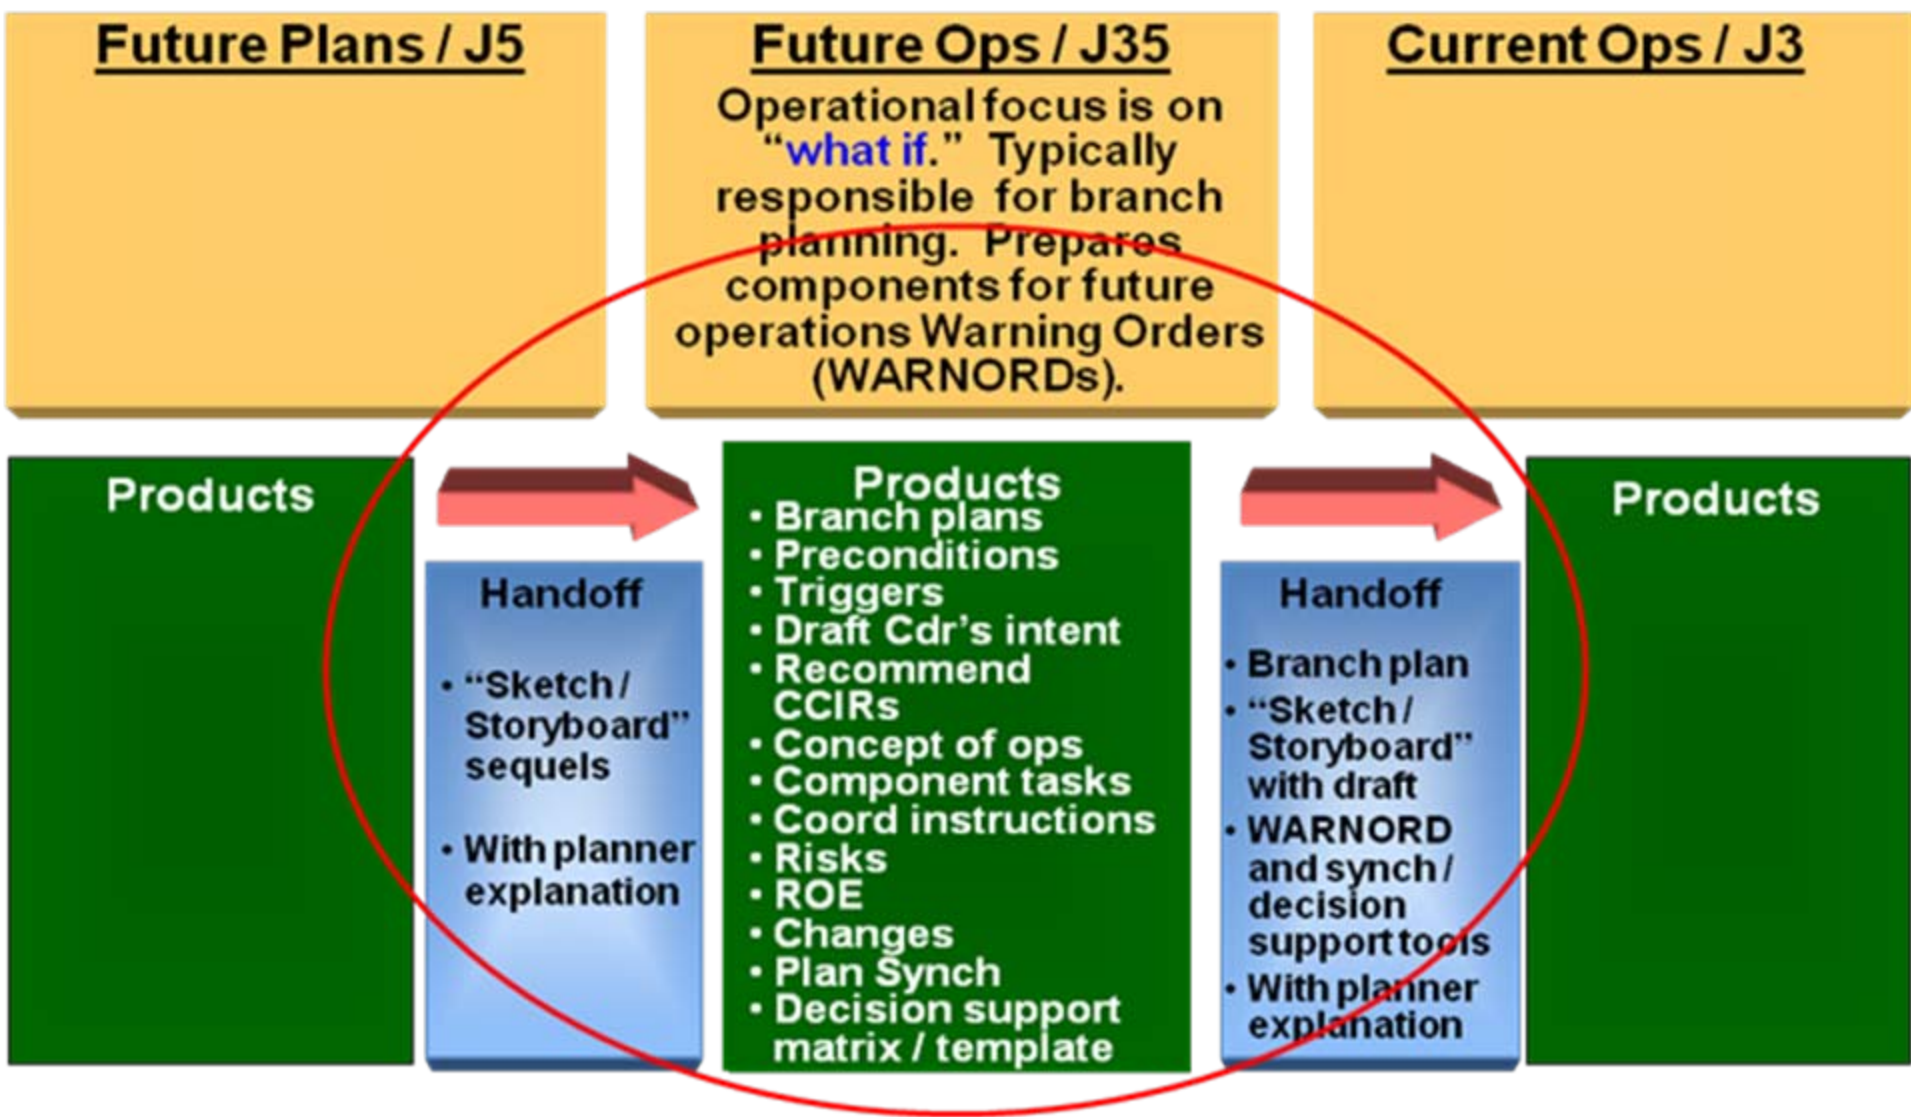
Future Plans / J5

Future Ops / J35

Operational focus is on "what if." Typically responsible for branch planning. Prepares components for future operations Warning Orders (WARNORDs).

Current Ops / J3

Products

Handoff

- "Sketch / Storyboard" sequels
- With planner explanation

Products
- Branch plans
- Preconditions
- Triggers
- Draft Cdr's intent
- Recommend CCIRs
- Concept of ops
- Component tasks
- Coord instructions
- Risks
- ROE
- Changes
- Plan Synch
- Decision support matrix / template

Handoff

- Branch plan
- "Sketch / Storyboard" with draft
- WARNORD and synch / decision support tools
- With planner explanation

Products